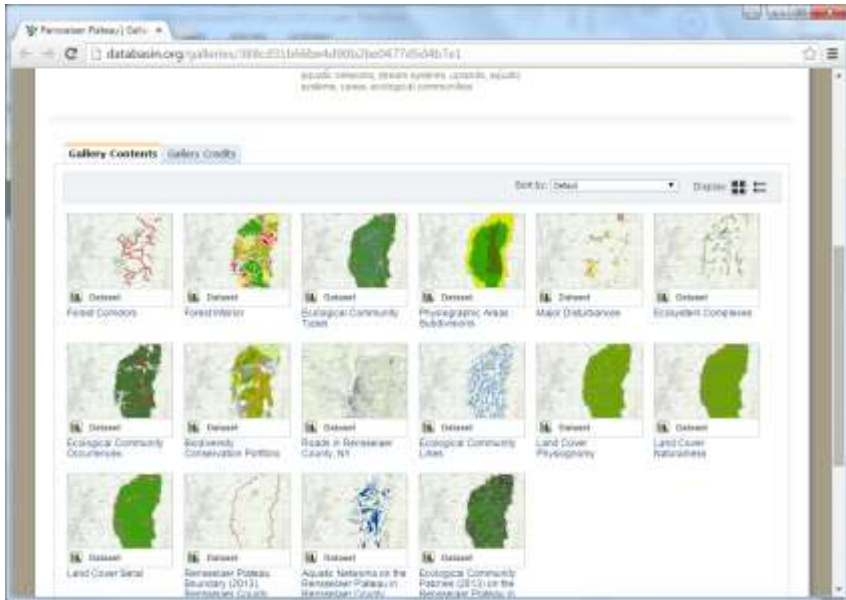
Rensselaer Plateau | Galle ×

databasin.org/galleries/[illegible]

aquatic networks, stream systems, uplands, aquatic systems, caves, ecological communities

Gallery Contents Gallery Credits

Sort by: Default Display:

Dataset
Forest Corridors

Dataset
Forest Interior

Dataset
Ecological Community Types

Dataset
Physiographic Areas Subdivisions

Dataset
Major Disturbances

Dataset
Ecosystem Complexes

Dataset
Ecological Community Occurrences

Dataset
Biodiversity Conservation Portfolio

Dataset
Roads in Rensselaer County, NY

Dataset
Ecological Community Lines

Dataset
Land Cover Physiognomy

Dataset
Land Cover Naturalness

Dataset
Land Cover Seral

Dataset
Rensselaer Plateau Boundary (2013), Rensselaer County

Dataset
Aquatic Networks on the Rensselaer Plateau in Rensselaer County

Dataset
Ecological Community Patches (2013) on the Rensselaer Plateau in